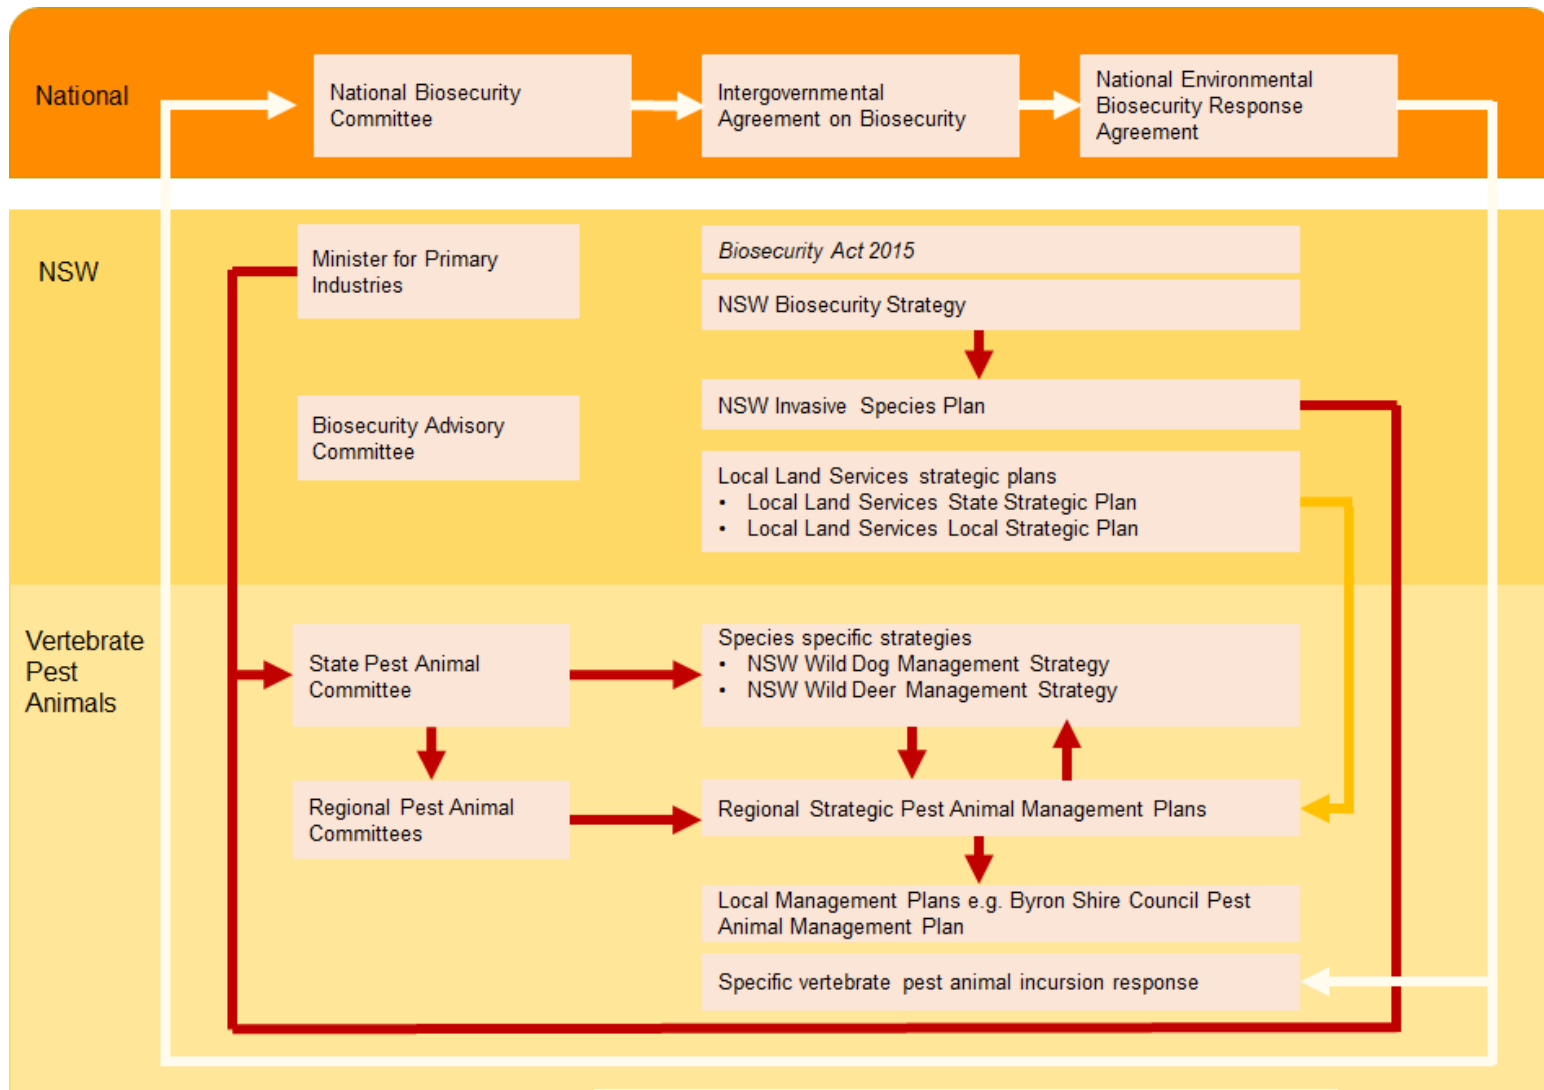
National

National Biosecurity Committee

Intergovernmental Agreement on Biosecurity

National Environmental Biosecurity Response Agreement

NSW

Minister for Primary Industries

*Biosecurity Act 2015*

NSW Biosecurity Strategy

Biosecurity Advisory Committee

NSW Invasive Species Plan

Local Land Services strategic plans
• Local Land Services State Strategic Plan
• Local Land Services Local Strategic Plan

Vertebrate Pest Animals

State Pest Animal Committee

Species specific strategies
• NSW Wild Dog Management Strategy
• NSW Wild Deer Management Strategy

Regional Pest Animal Committees

Regional Strategic Pest Animal Management Plans

Local Management Plans e.g. Byron Shire Council Pest Animal Management Plan

Specific vertebrate pest animal incursion response